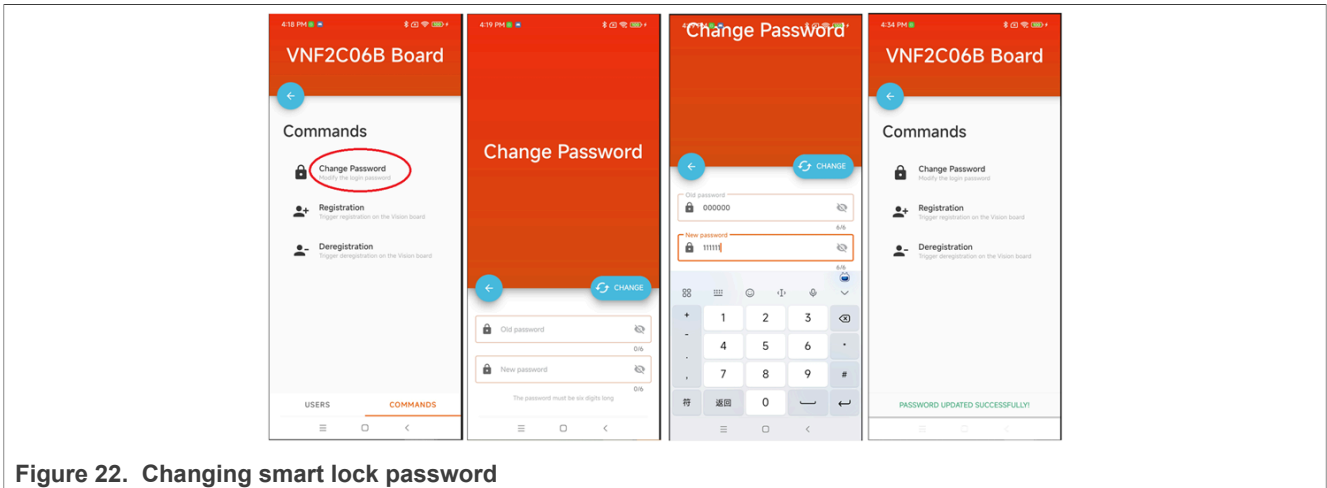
4:18 PM

VNF2C06B Board

Commands

Change Password
Modify the login password

Registration
Trigger registration on the Vision board

Deregistration
Trigger deregistration on the Vision board

USERS COMMANDS

4:19 PM

Change Password

CHANGE

Old password
0/6

New password
0/6

The password must be six digits long

Change Password

CHANGE

Old password
000000
6/6

New password
111111
6/6

| + | 1 | 2 | 3 | ⌫ |
|---|---|---|---|---|
| - | 4 | 5 | 6 | ˙ |
| . | 7 | 8 | 9 | # |
| 符 | 返回 | 0 | ⎵ | ↵ |

4:34 PM

VNF2C06B Board

Commands

Change Password
Modify the login password

Registration
Trigger registration on the Vision board

Deregistration
Trigger deregistration on the Vision board

PASSWORD UPDATED SUCCESSFULLY!

Figure 22. Changing smart lock password